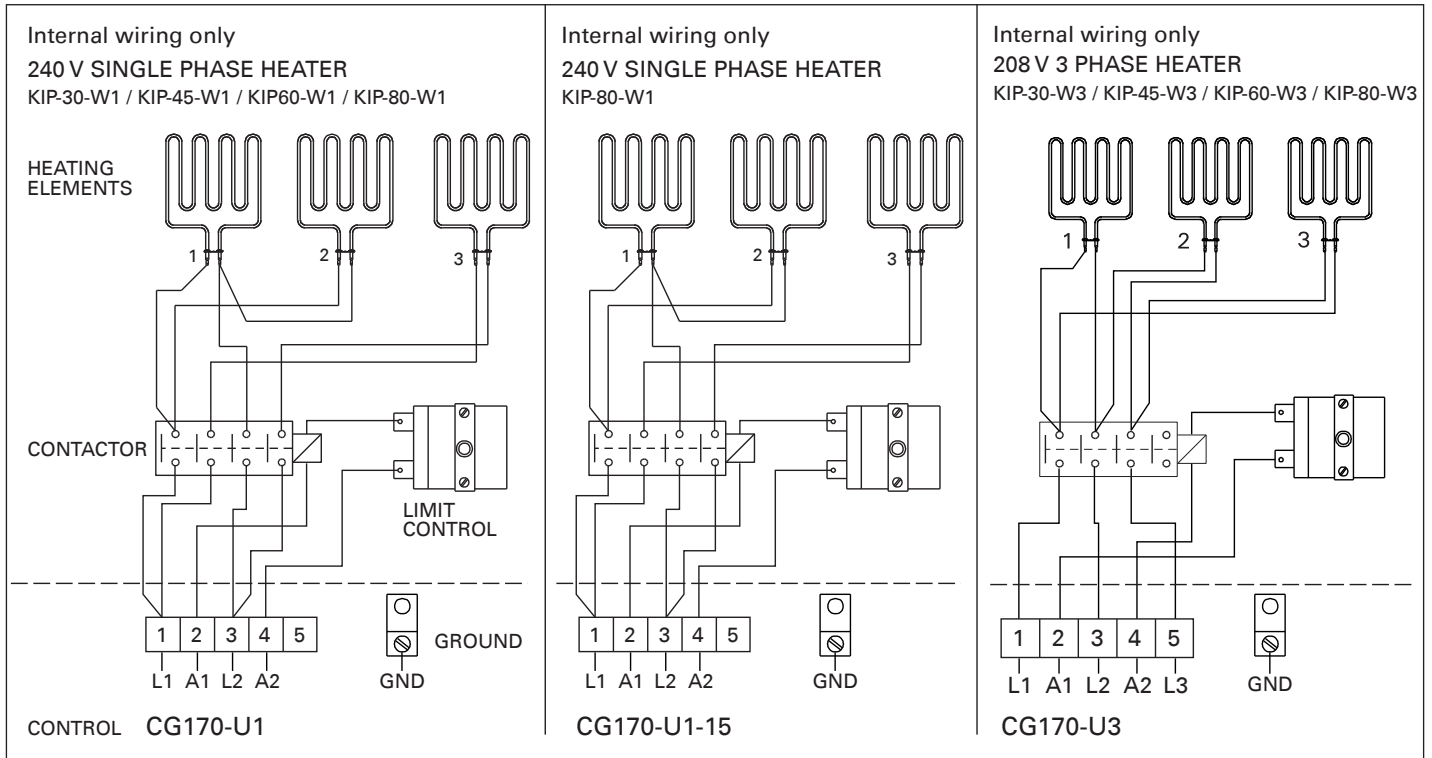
Internal wiring only
240 V SINGLE PHASE HEATER
KIP-30-W1 / KIP-45-W1 / KIP60-W1 / KIP-80-W1

HEATING ELEMENTS

1 2 3

CONTACTOR

LIMIT CONTROL

| 1 | 2 | 3 | 4 | 5 |
|---|---|---|---|---|

L1 A1 L2 A2

GROUND

GND

CONTROL CG170-U1

Internal wiring only
240 V SINGLE PHASE HEATER
KIP-80-W1

1 2 3

| 1 | 2 | 3 | 4 | 5 |
|---|---|---|---|---|

L1 A1 L2 A2

GND

CG170-U1-15

Internal wiring only
208 V 3 PHASE HEATER
KIP-30-W3 / KIP-45-W3 / KIP-60-W3 / KIP-80-W3

1 2 3

| 1 | 2 | 3 | 4 | 5 |
|---|---|---|---|---|

L1 A1 L2 A2 L3

GND

CG170-U3